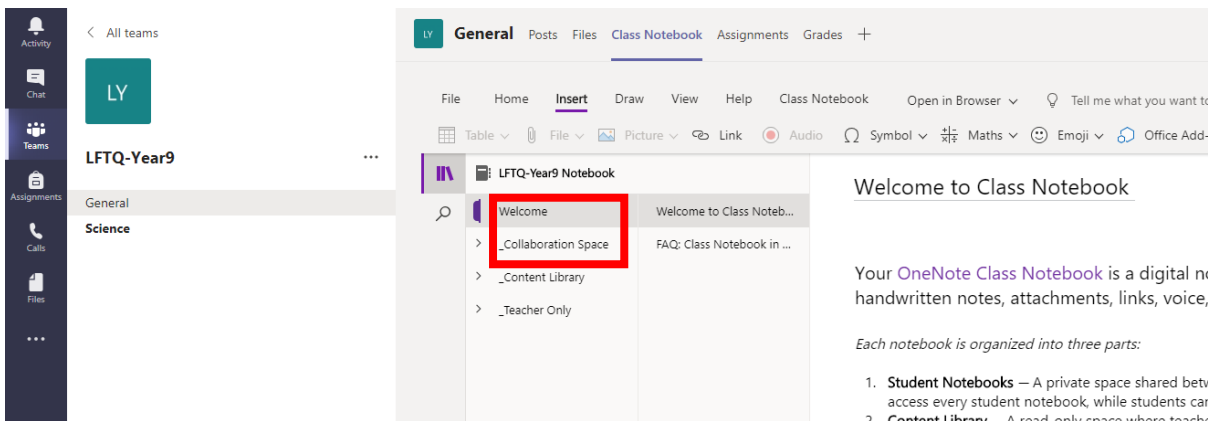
Activity
Chat
Teams
Assignments
Calls
Files
...

< All teams

LY

LFTQ-Year9 ...

General
Science

LY General Posts Files Class Notebook Assignments Grades +

File Home Insert Draw View Help Class Notebook Open in Browser Tell me what you want t

Table File Picture Link Audio Symbol Maths Emoji Office Add-

LFTQ-Year9 Notebook

Welcome
_Collaboration Space
_Content Library
_Teacher Only

Welcome to Class Noteb...
FAQ: Class Notebook in ...

Welcome to Class Notebook

Your OneNote Class Notebook is a digital no handwritten notes, attachments, links, voice,

*Each notebook is organized into three parts:*

1. **Student Notebooks** — A private space shared betw access every student notebook, while students ca
2. **Content Library** — A read-only space where teach